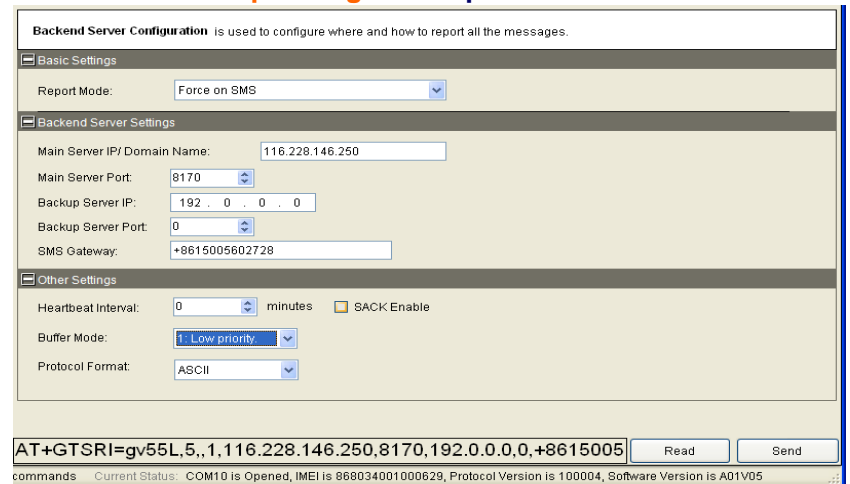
Backend Server Configuration is used to configure where and how to report all the messages.

Basic Settings

Report Mode: Force on SMS

Backend Server Settings

Main Server IP/ Domain Name: 116.228.146.250

Main Server Port: 8170

Backup Server IP: 192 . 0 . 0 . 0

Backup Server Port: 0

SMS Gateway: +8615005602728

Other Settings

Heartbeat Interval: 0 minutes SACK Enable

Buffer Mode: 1: Low priority.

Protocol Format: ASCII

AT+GTSRI=gv55L,5,,1,116.228.146.250,8170,192.0.0.0,0,+8615005

Read

Send

commands Current Status: COM10 is Opened, IMEI is 868034001000629, Protocol Version is 100004, Software Version is A01V05